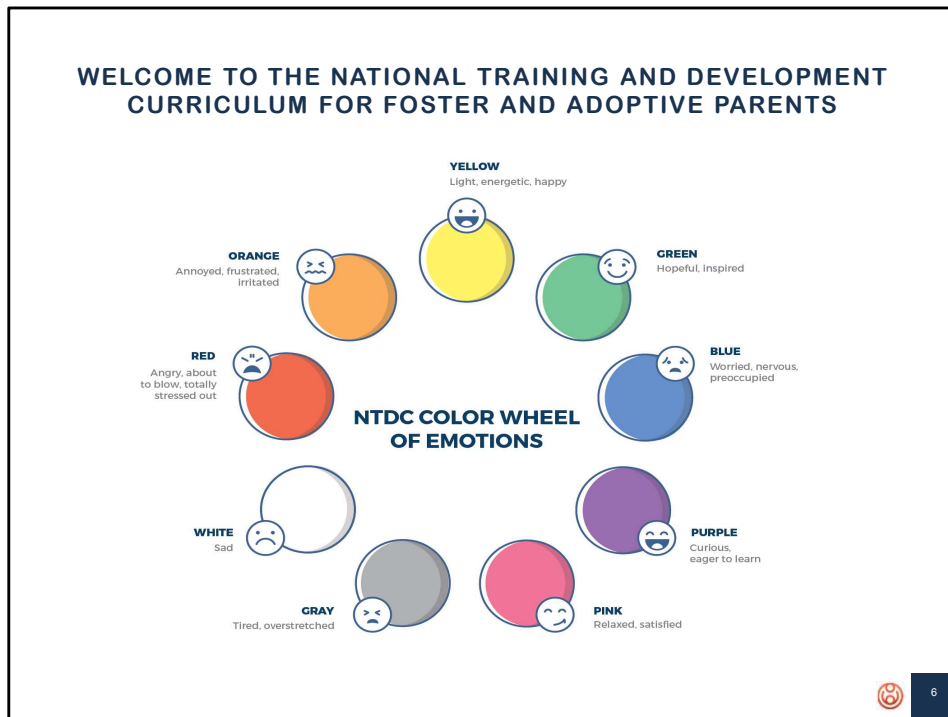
WELCOME TO THE NATIONAL TRAINING AND DEVELOPMENT CURRICULUM FOR FOSTER AND ADOPTIVE PARENTS

YELLOW
Light, energetic, happy

GREEN
Hopeful, inspired

BLUE
Worried, nervous, preoccupied

PURPLE
Curious, eager to learn

PINK
Relaxed, satisfied

GRAY
Tired, overstretched

WHITE
Sad

RED
Angry, about to blow, totally stressed out

ORANGE
Annoyed, frustrated, irritated

NTDC COLOR WHEEL OF EMOTIONS

6